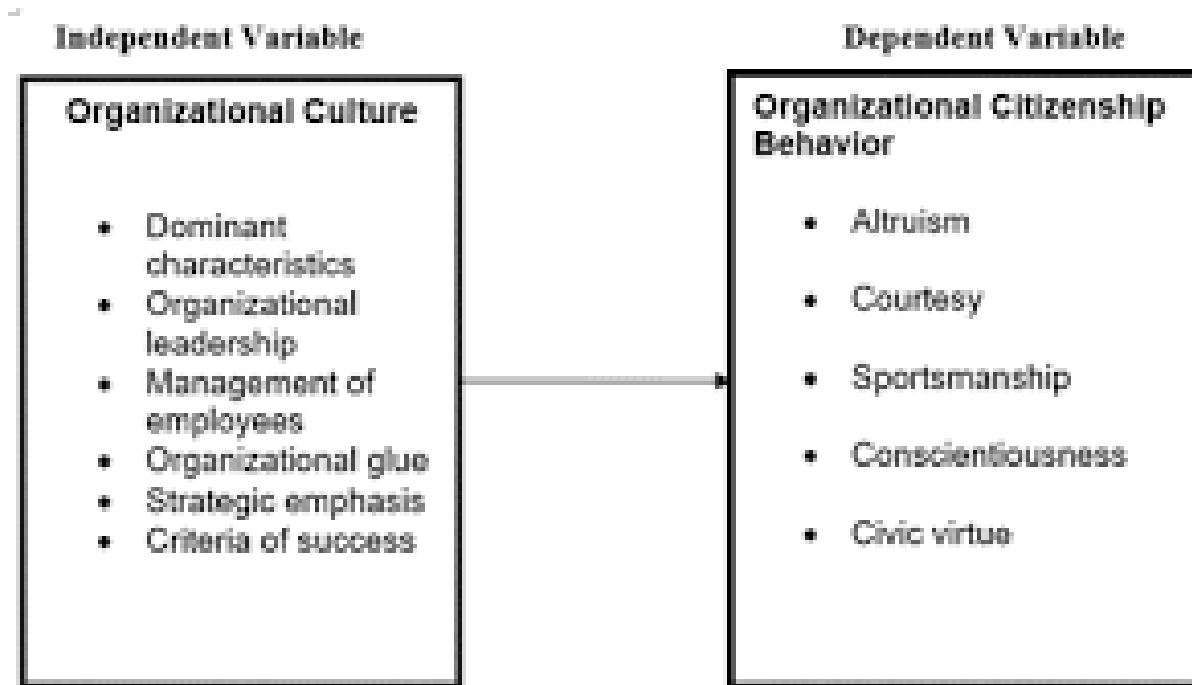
Independent Variable

Organizational Culture

- Dominant characteristics
- Organizational leadership
- Management of employees
- Organizational glue
- Strategic emphasis
- Criteria of success

Dependent Variable

Organizational Citizenship Behavior

- Altruism
- Courtesy
- Sportsmanship
- Conscientiousness
- Civic virtue